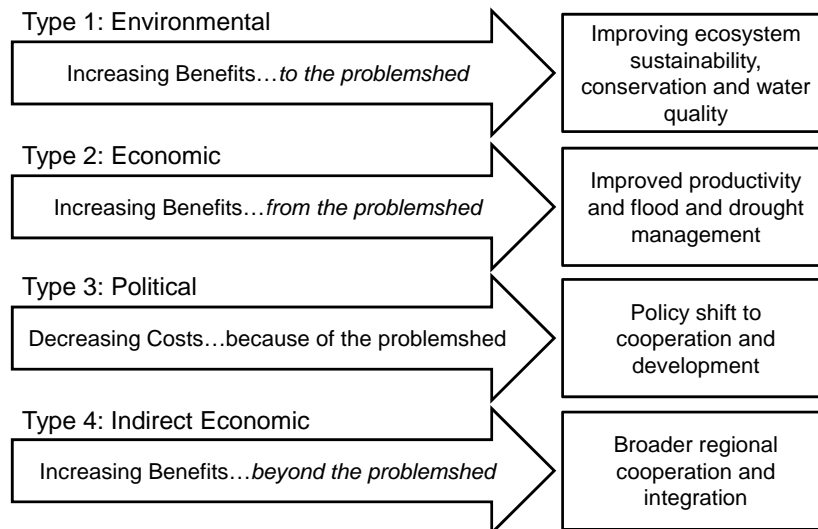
Type 1: Environmental

Increasing Benefits…to the problemshed

Improving ecosystem sustainability, conservation and water quality

Type 2: Economic

Increasing Benefits…from the problemshed

Improved productivity and flood and drought management

Type 3: Political

Decreasing Costs…because of the problemshed

Policy shift to cooperation and development

Type 4: Indirect Economic

Increasing Benefits…beyond the problemshed

Broader regional cooperation and integration